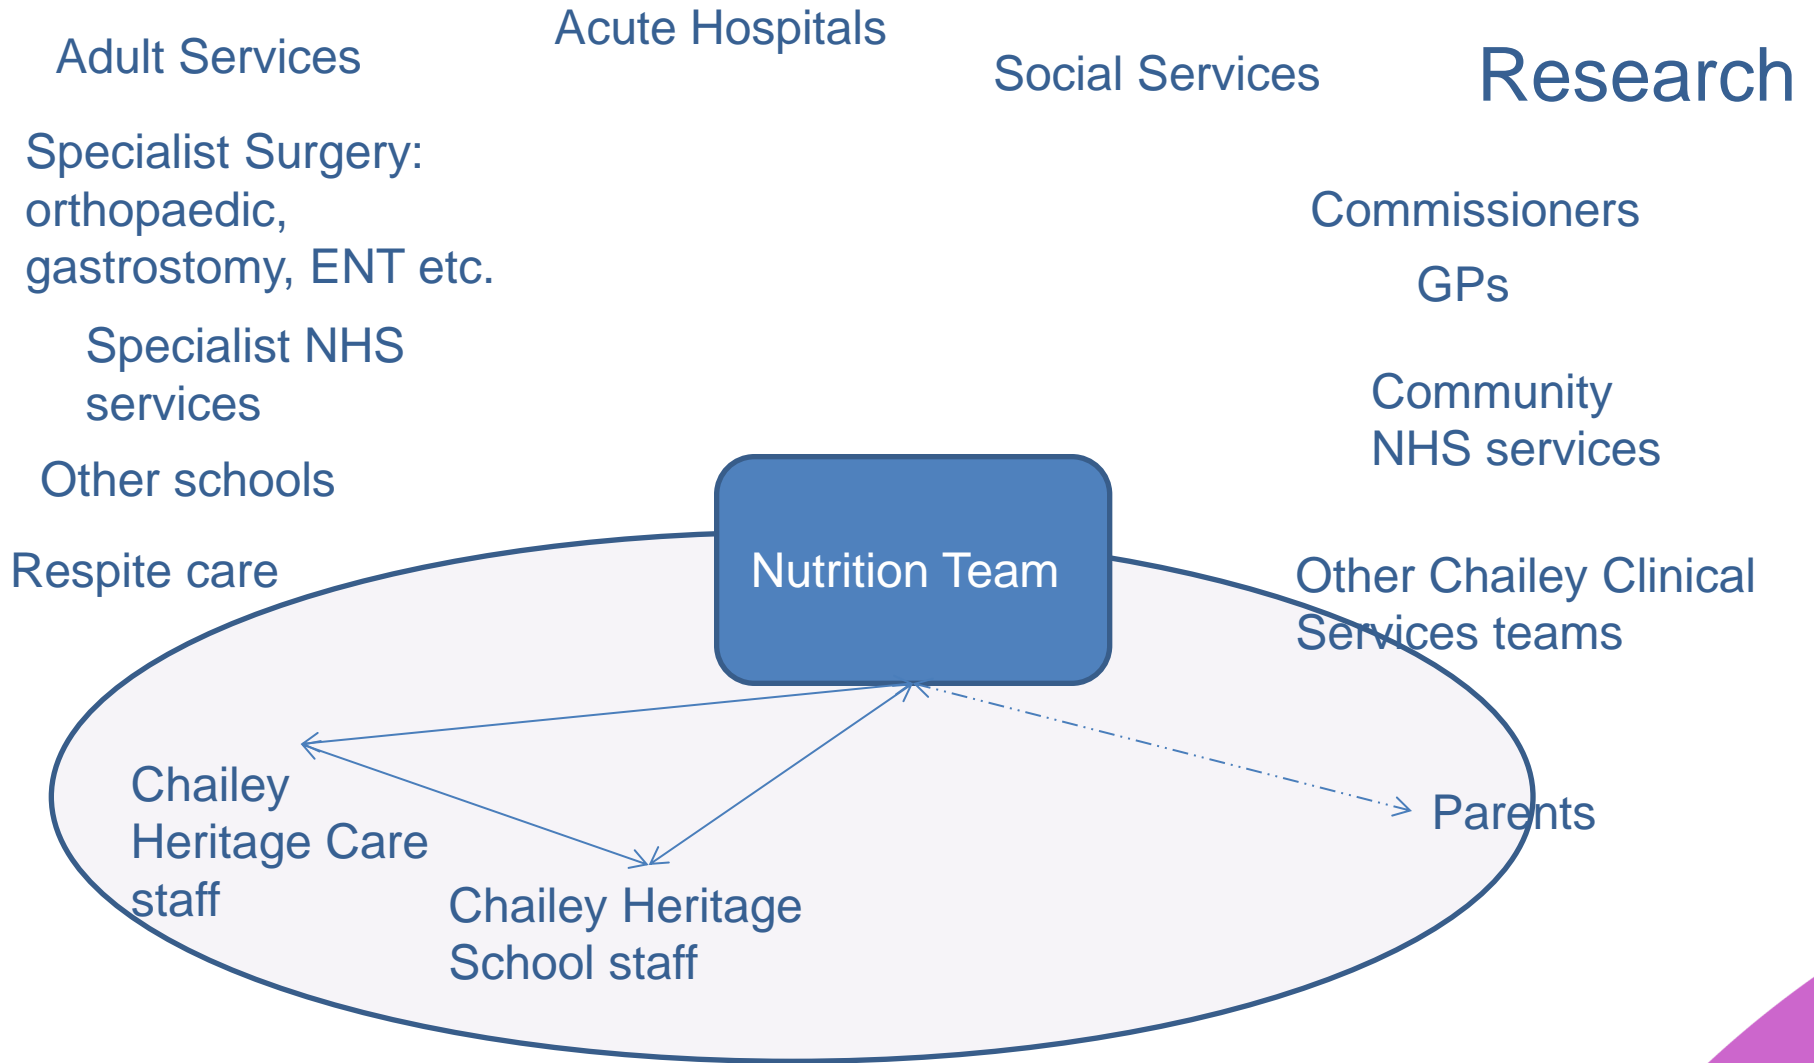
Adult Services

Acute Hospitals

Social Services

Research

Specialist Surgery: orthopaedic, gastrostomy, ENT etc.

Commissioners

GPs

Specialist NHS services

Community NHS services

Other schools

Nutrition Team

Respite care

Other Chailey Clinical Services teams

Chailey Heritage Care staff

Parents

Chailey Heritage School staff